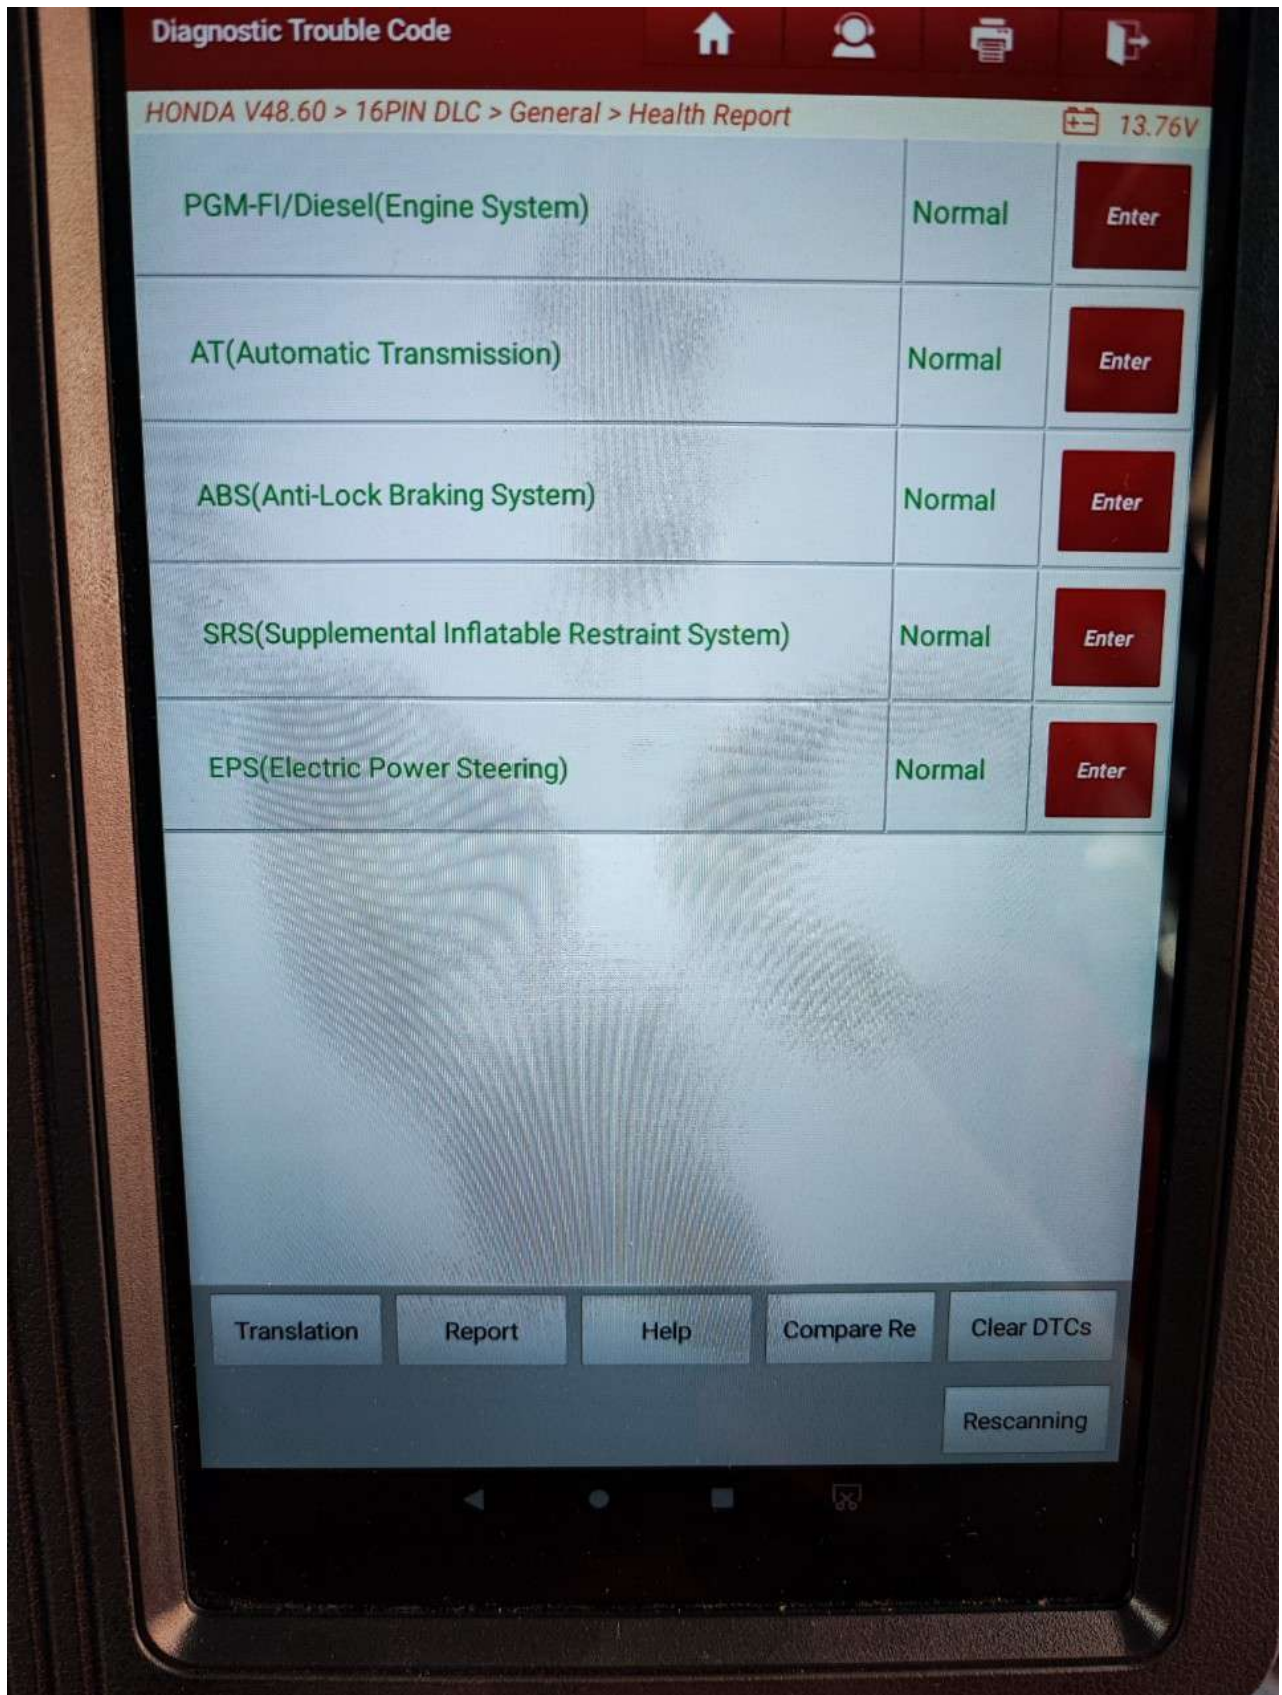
Diagnostic Trouble Code

HONDA V48.60 > 16PIN DLC > General > Health Report

13.76V

| | | |
|---|---|---|
| PGM-FI/Diesel(Engine System) | Normal | Enter |
| AT(Automatic Transmission) | Normal | Enter |
| ABS(Anti-Lock Braking System) | Normal | Enter |
| SRS(Supplemental Inflatable Restraint System) | Normal | Enter |
| EPS(Electric Power Steering) | Normal | Enter |

Translation
Report
Help
Compare Re
Clear DTCs
Rescanning